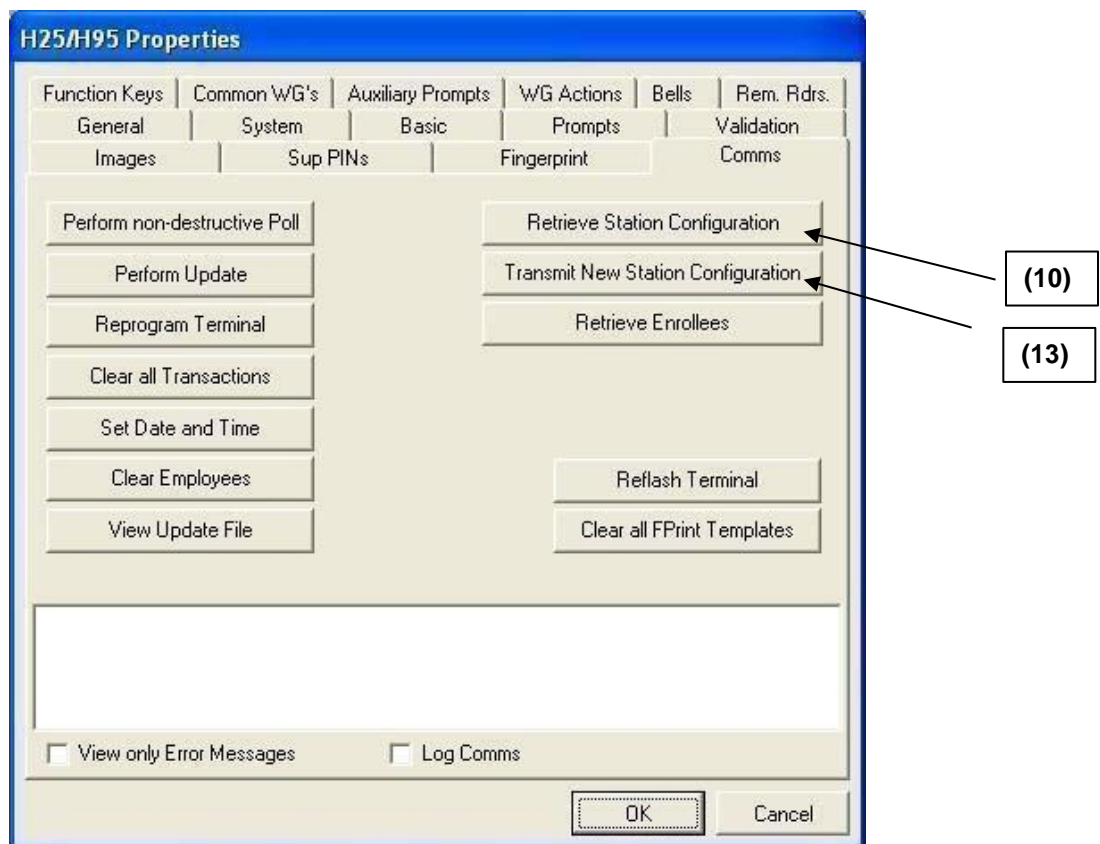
H25/H95 Properties

Function Keys | Common WG's | Auxiliary Prompts | WG Actions | Bells | Rem. Rdrs.
General | System | Basic | Prompts | Validation
Images | Sup PINs | Fingerprint | Comms

Perform non-destructive Poll

Perform Update

Reprogram Terminal

Clear all Transactions

Set Date and Time

Clear Employees

View Update File

Retrieve Station Configuration

Transmit New Station Configuration

Retrieve Enrollees

(10)

(13)

Reflash Terminal

Clear all FPrint Templates

View only Error Messages

Log Comms

OK

Cancel